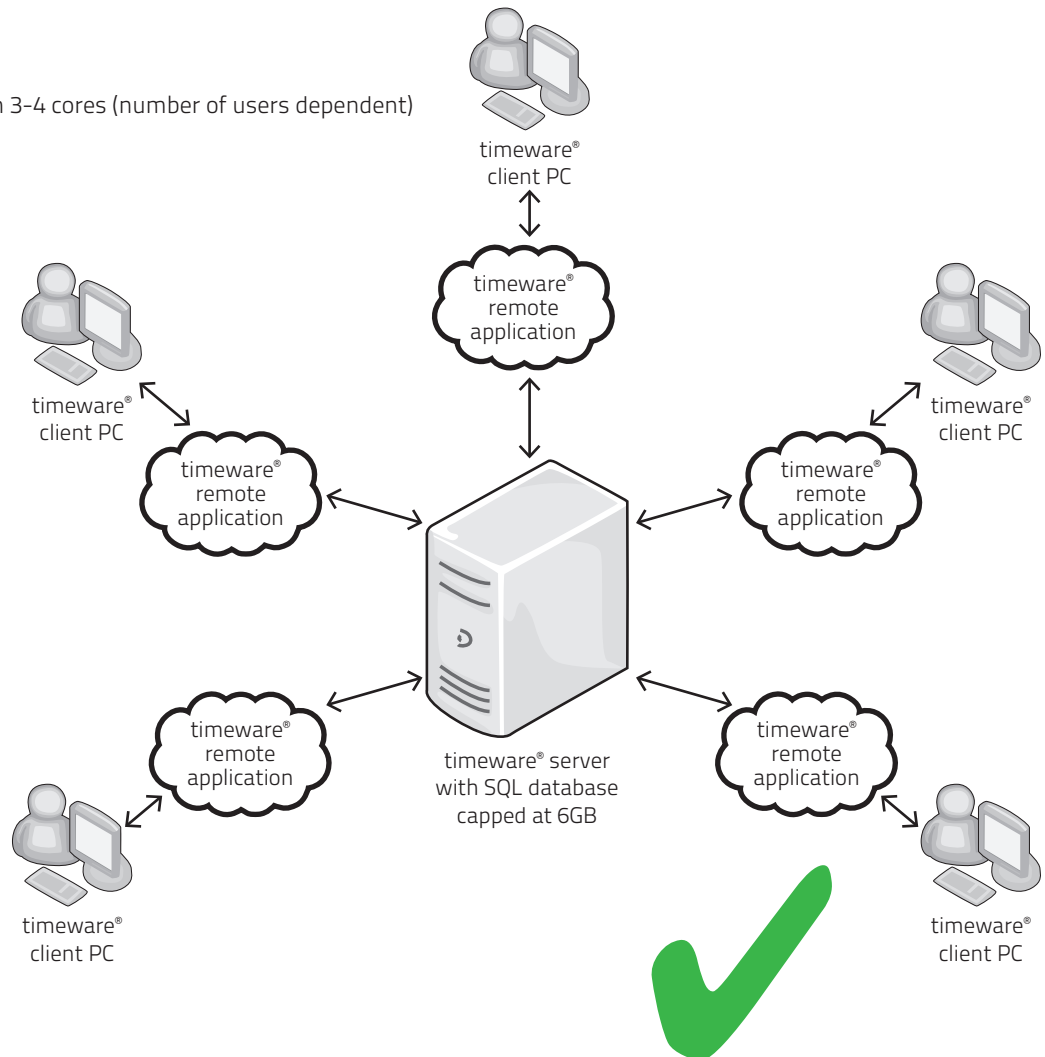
n 3-4 cores (number of users dependent)

timeware®
client PC

timeware®
remote
application

timeware®
client PC

timeware®
client PC

timeware®
remote
application

timeware®
remote
application

timeware®
remote
application

timeware®
remote
application

timeware® server
with SQL database
capped at 6GB

timeware®
client PC

timeware®
client PC